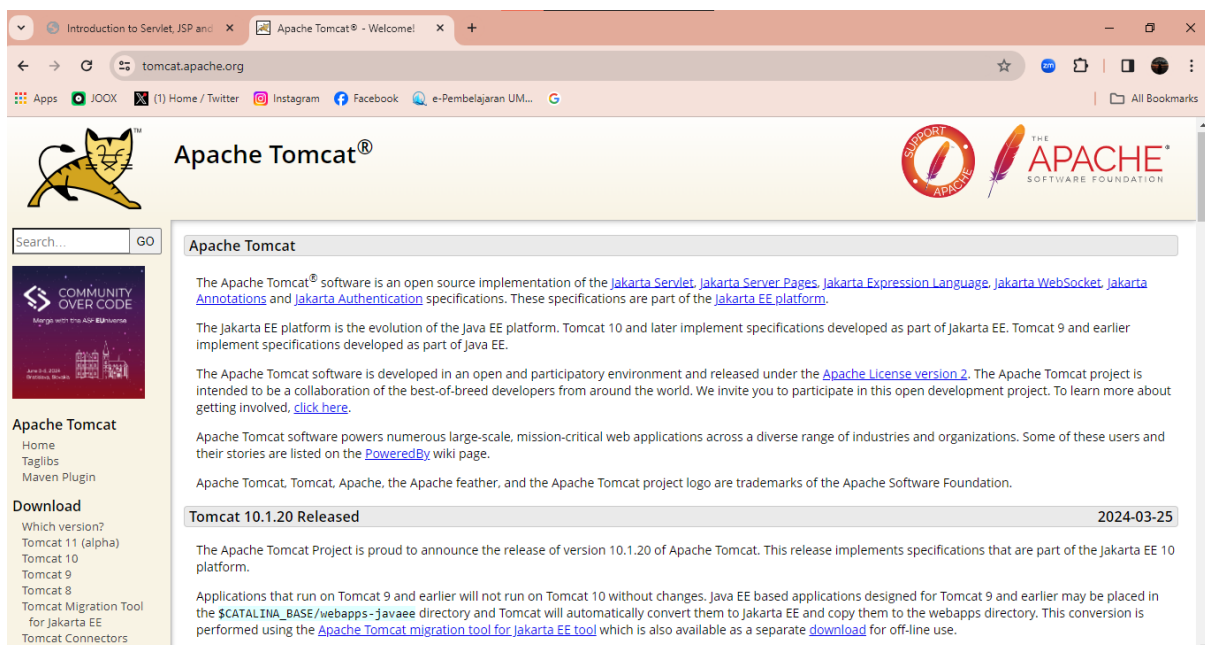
Introduction to Servlet, JSP and ×
Apache Tomcat® - Welcome! ×
+

tomcat.apache.org

Apps JOOX (1) Home / Twitter Instagram Facebook e-Pembelajaran UM... G
All Bookmarks

Apache Tomcat®

SUPPORT APACHE
THE APACHE SOFTWARE FOUNDATION

Search... GO

COMMUNITY OVER CODE
Merge with the ASF EUniverse
June 3-5, 2024 Bratislava, Slovakia

Apache Tomcat
Home
Taglibs
Maven Plugin

Download
Which version?
Tomcat 11 (alpha)
Tomcat 10
Tomcat 9
Tomcat 8
Tomcat Migration Tool for Jakarta EE
Tomcat Connectors

Apache Tomcat

The Apache Tomcat® software is an open source implementation of the Jakarta Servlet, Jakarta Server Pages, Jakarta Expression Language, Jakarta WebSocket, Jakarta Annotations and Jakarta Authentication specifications. These specifications are part of the Jakarta EE platform.

The Jakarta EE platform is the evolution of the Java EE platform. Tomcat 10 and later implement specifications developed as part of Jakarta EE. Tomcat 9 and earlier implement specifications developed as part of Java EE.

The Apache Tomcat software is developed in an open and participatory environment and released under the Apache License version 2. The Apache Tomcat project is intended to be a collaboration of the best-of-breed developers from around the world. We invite you to participate in this open development project. To learn more about getting involved, click here.

Apache Tomcat software powers numerous large-scale, mission-critical web applications across a diverse range of industries and organizations. Some of these users and their stories are listed on the PoweredBy wiki page.

Apache Tomcat, Tomcat, Apache, the Apache feather, and the Apache Tomcat project logo are trademarks of the Apache Software Foundation.

Tomcat 10.1.20 Released 2024-03-25

The Apache Tomcat Project is proud to announce the release of version 10.1.20 of Apache Tomcat. This release implements specifications that are part of the Jakarta EE 10 platform.

Applications that run on Tomcat 9 and earlier will not run on Tomcat 10 without changes. Java EE based applications designed for Tomcat 9 and earlier may be placed in the $CATALINA_BASE/webapps-javaee directory and Tomcat will automatically convert them to Jakarta EE and copy them to the webapps directory. This conversion is performed using the Apache Tomcat migration tool for Jakarta EE tool which is also available as a separate download for off-line use.